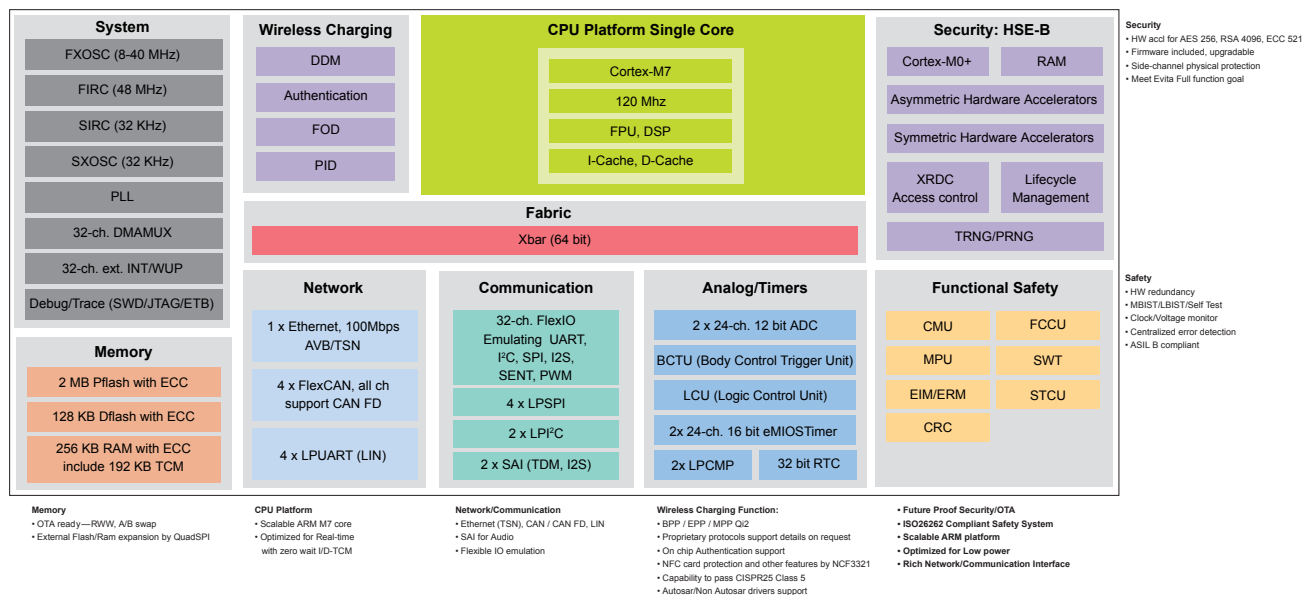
System
FXOSC (8-40 MHz)
FIRC (48 MHz)
SIRC (32 KHz)
SXOSC (32 KHz)
PLL
32-ch. DMAMUX
32-ch. ext. INT/WUP
Debug/Trace (SWD/JTAG/ETB)

Wireless Charging
DDM
Authentication
FOD
PID

CPU Platform Single Core
Cortex-M7
120 Mhz
FPU, DSP
I-Cache, D-Cache

Security: HSE-B
Cortex-M0+
RAM
Asymmetric Hardware Accelerators
Symmetric Hardware Accelerators
XRDC Access control
Lifecycle Management
TRNG/PRNG

Security
• HW accl for AES 256, RSA 4096, ECC 521
• Firmware included, upgradable
• Side-channel physical protection
• Meet Evita Full function goal

Fabric
Xbar (64 bit)

Memory
2 MB Pflash with ECC
128 KB Dflash with ECC
256 KB RAM with ECC include 192 KB TCM

Network
1 x Ethernet, 100Mbps AVB/TSN
4 x FlexCAN, all ch support CAN FD
4 x LPUART (LIN)

Communication
32-ch. FlexIO Emulating UART, I²C, SPI, I2S, SENT, PWM
4 x LPSPI
2 x LPI²C
2 x SAI (TDM, I2S)

Analog/Timers
2 x 24-ch. 12 bit ADC
BCTU (Body Control Trigger Unit)
LCU (Logic Control Unit)
2x 24-ch. 16 bit eMIOSTimer
2x LPCMP
32 bit RTC

Functional Safety
CMU
FCCU
MPU
SWT
EIM/ERM
STCU
CRC

Safety
• HW redundancy
• MBIST/LBIST/Self Test
• Clock/Voltage monitor
• Centralized error detection
• ASIL B compliant

Memory
• OTA ready—RWW, A/B swap
• External Flash/Ram expansion by QuadSPI

CPU Platform
• Scalable ARM M7 core
• Optimized for Real-time with zero wait I/D-TCM

Network/Communication
• Ethernet (TSN), CAN / CAN FD, LIN
• SAI for Audio
• Flexible IO emulation

Wireless Charging Function:
• BPP / EPP / MPP Qi2
• Proprietary protocols support details on request
• On chip Authentication support
• NFC card protection and other features by NCF3321
• Capability to pass CISPR25 Class 5
• Autosar/Non Autosar drivers support

• Future Proof Security/OTA
• ISO26262 Compliant Safety System
• Scalable ARM platform
• Optimized for Low power
• Rich Network/Communication Interface